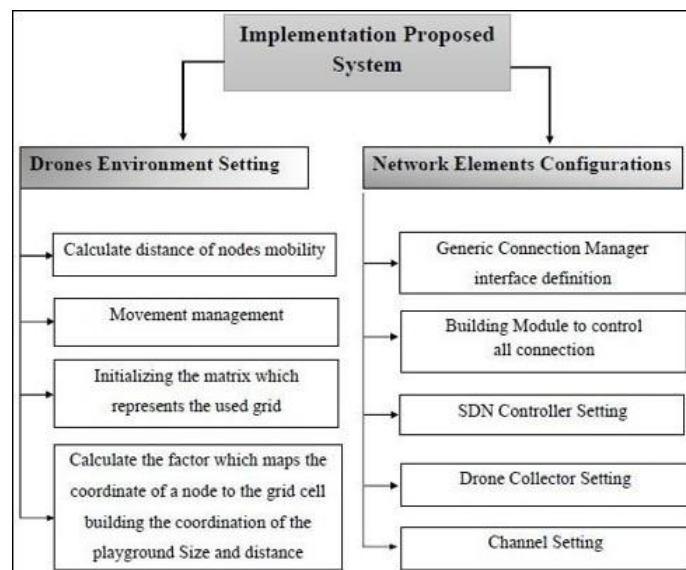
Implementation Proposed System

Drones Environment Setting

Calculate distance of nodes mobility

Movement management

Initializing the matrix which represents the used grid

Calculate the factor which maps the coordinate of a node to the grid cell building the coordination of the playground Size and distance

Network Elements Configurations

Generic Connection Manager interface definition

Building Module to control all connection

SDN Controller Setting

Drone Collector Setting

Channel Setting